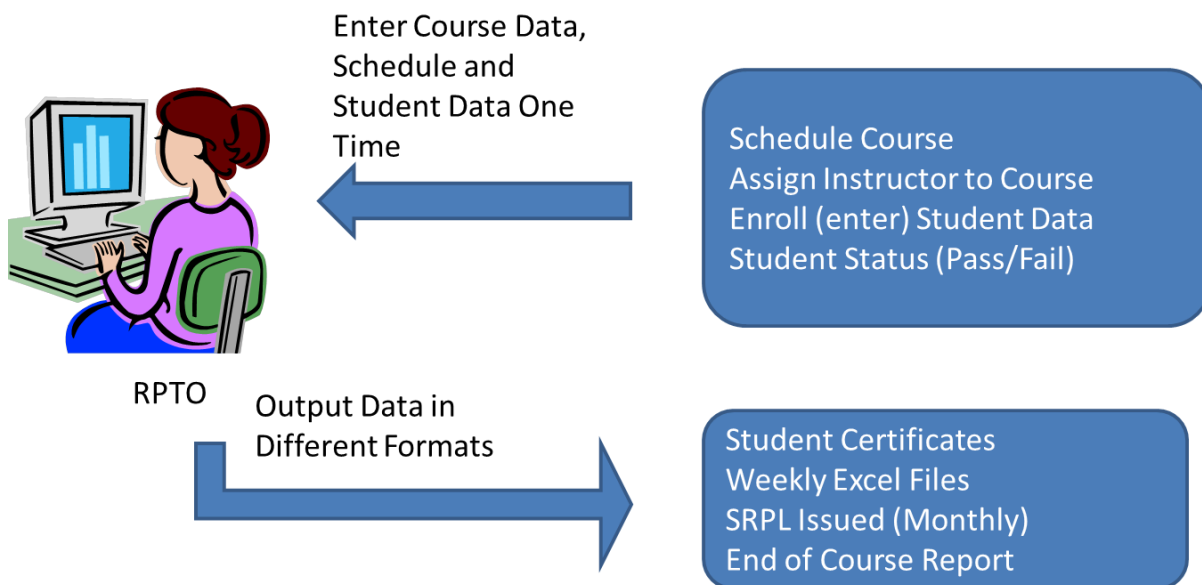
Enter Course Data, Schedule and Student Data One Time

Schedule Course
Assign Instructor to Course
Enroll (enter) Student Data
Student Status (Pass/Fail)

RPTO

Output Data in Different Formats

Student Certificates
Weekly Excel Files
SRPL Issued (Monthly)
End of Course Report